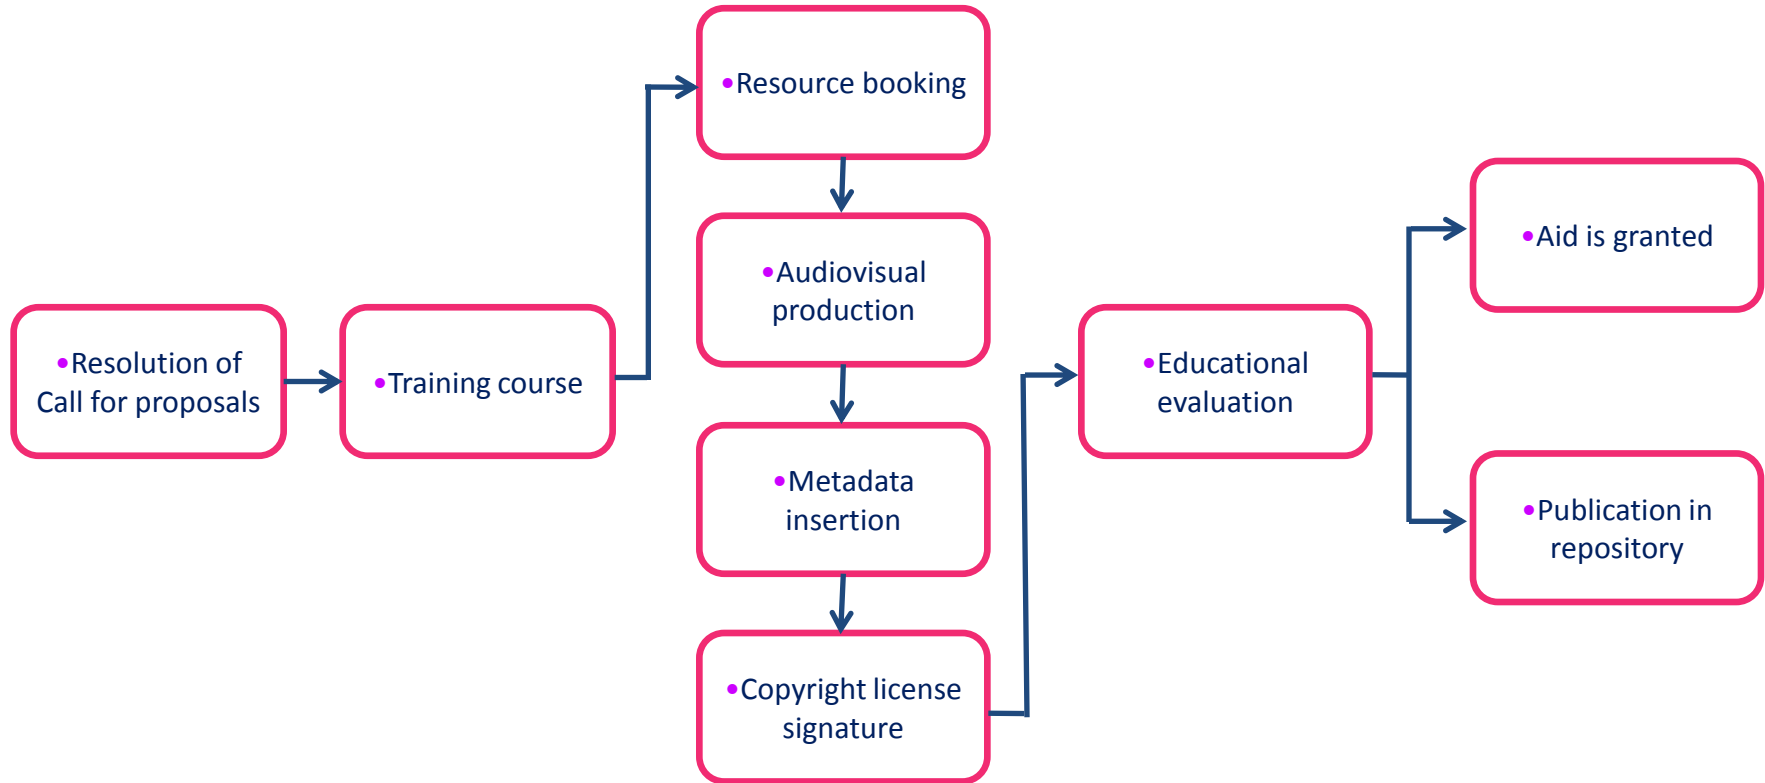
•Resolution of Call for proposals

•Training course

•Resource booking

•Audiovisual production

•Metadata insertion

•Copyright license signature

•Educational evaluation

•Aid is granted

•Publication in repository